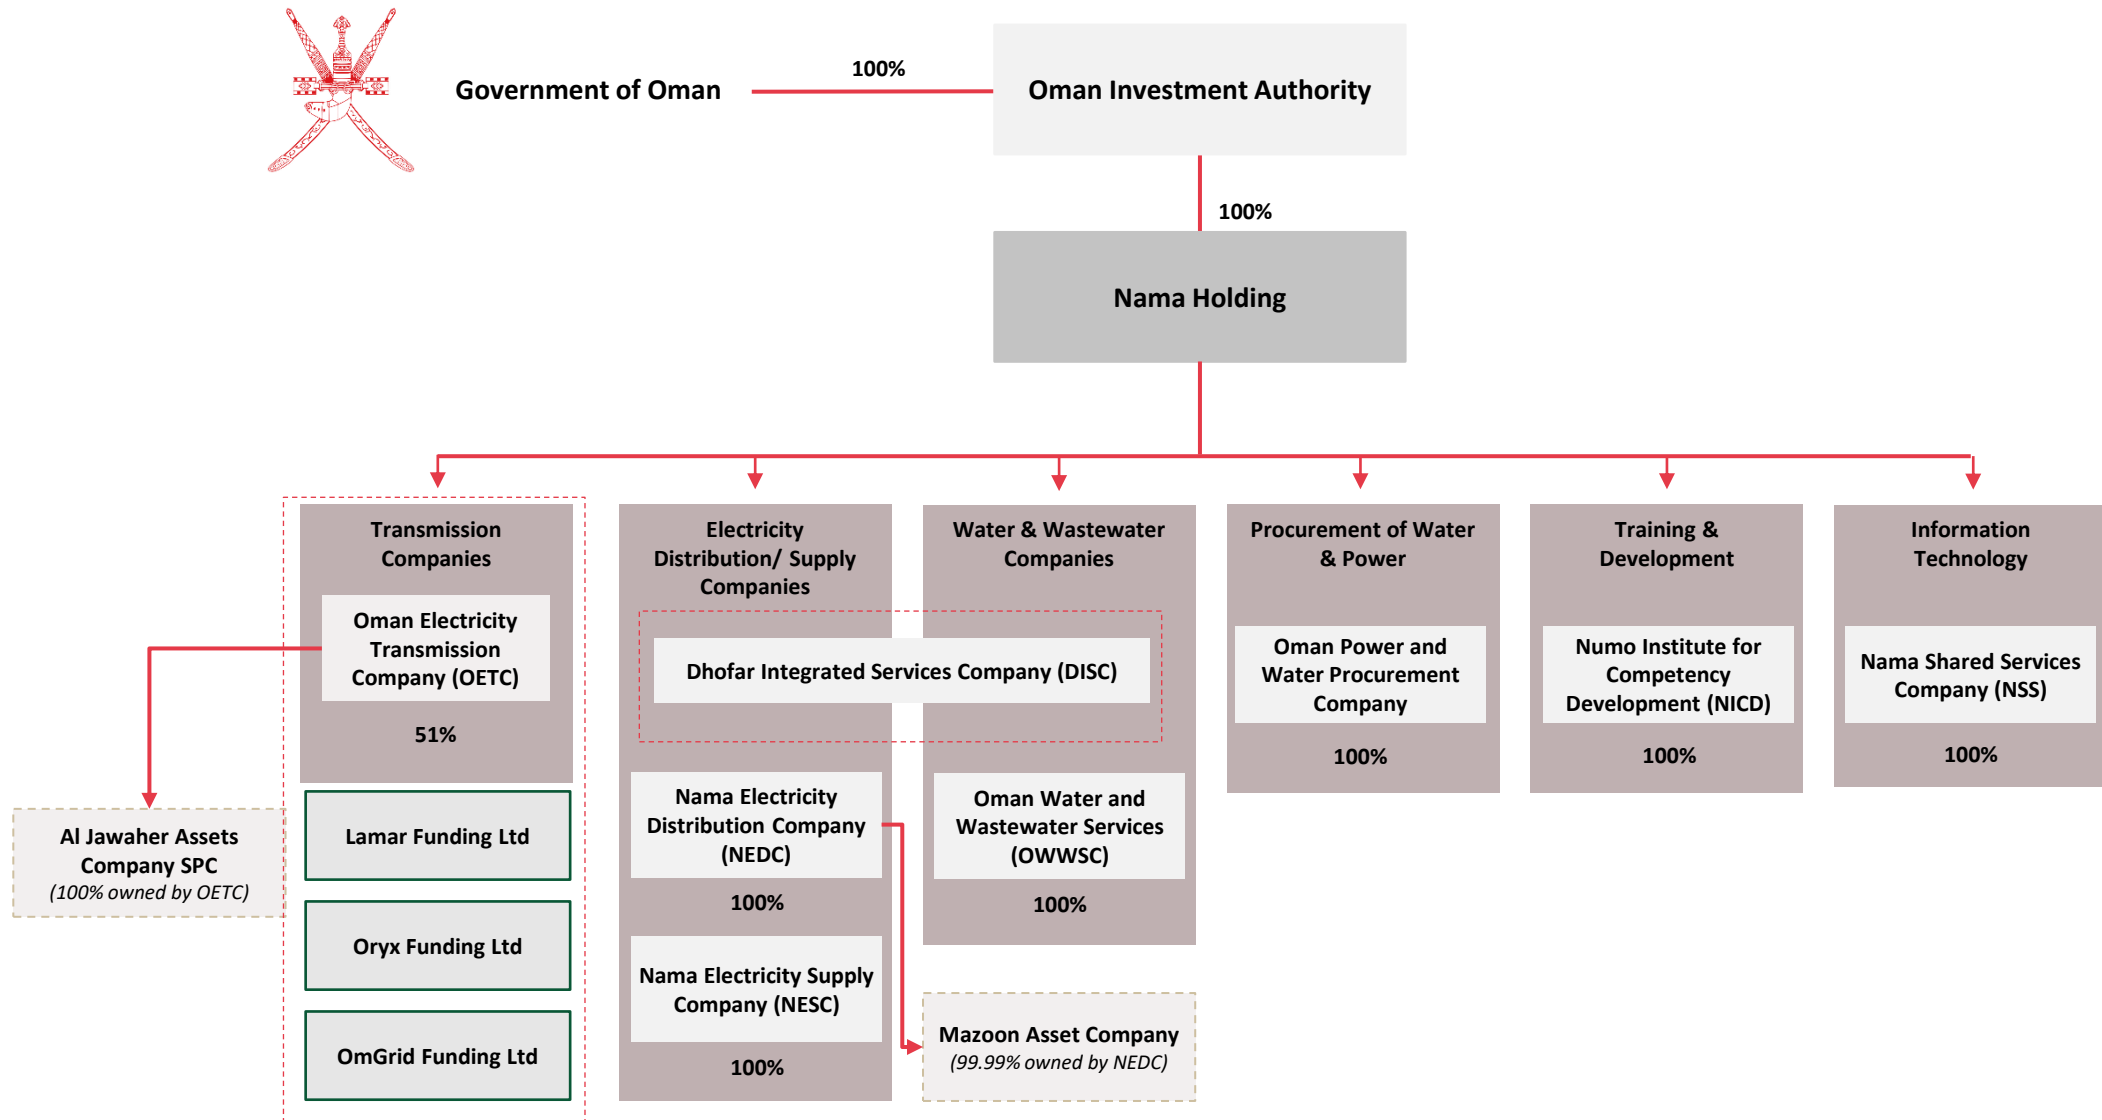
Government of Oman

100%

Oman Investment Authority

100%

Nama Holding

Transmission Companies

Oman Electricity Transmission Company (OETC)

51%

Lamar Funding Ltd

Oryx Funding Ltd

OmGrid Funding Ltd

Al Jawaher Assets Company SPC
(100% owned by OETC)

Electricity Distribution/ Supply Companies

Dhofar Integrated Services Company (DISC)

Nama Electricity Distribution Company (NEDC)

100%

Nama Electricity Supply Company (NESC)

100%

Mazoon Asset Company
(99.99% owned by NEDC)

Water & Wastewater Companies

Oman Water and Wastewater Services (OWWSC)

100%

Procurement of Water & Power

Oman Power and Water Procurement Company

100%

Training & Development

Numo Institute for Competency Development (NICD)

100%

Information Technology

Nama Shared Services Company (NSS)

100%